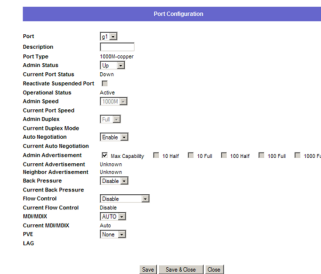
Port Configuration

Port g1
Description
Port Type 1000M-copper
Admin Status Up
Current Port Status Down
Reactivate Suspended Port
Operational Status Active
Admin Speed 1000M
Current Port Speed
Admin Duplex Full
Current Duplex Mode
Auto Negotiation Enable
Current Auto Negotiation
Admin Advertisement Max Capability 10 Half 10 Full 100 Half 100 Full 1000 Fu
Current Advertisement Unknown
Neighbor Advertisement Unknown
Back Pressure Disable
Current Back Pressure
Flow Control Disable
Current Flow Control Disable
MDI/MDIX AUTO
Current MDI/MDIX Auto
PVE None
LAG

Save Save & Close Close